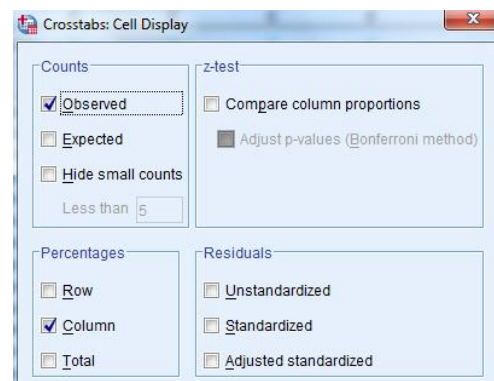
Crosstabs: Cell Display

Counts
Observed
Expected
Hide small counts
Less than 5

z-test
Compare column proportions
Adjust p-values (Bonferroni method)

Percentages
Row
Column
Total

Residuals
Unstandardized
Standardized
Adjusted standardized